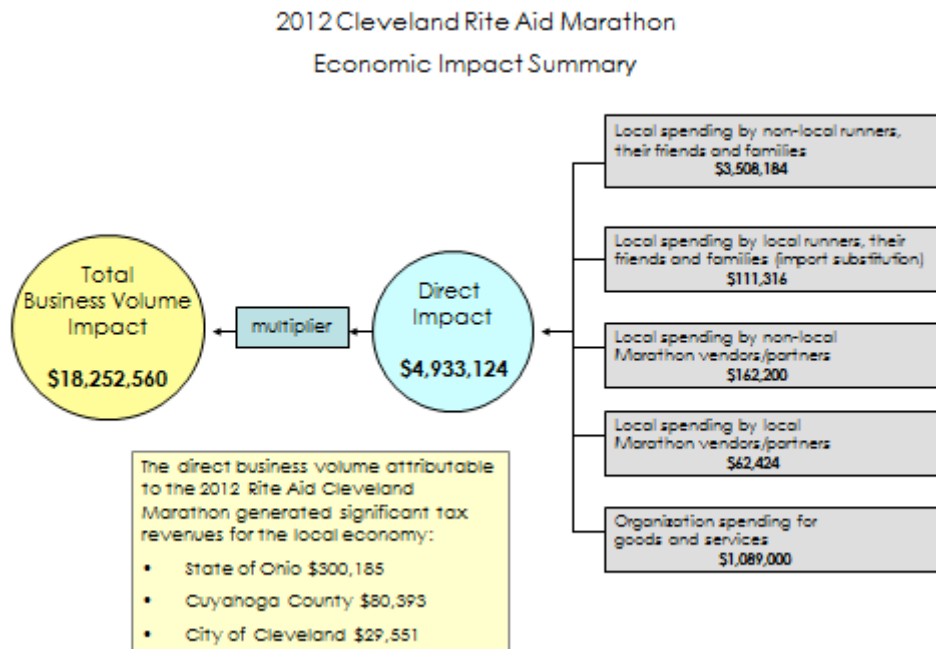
2012 Cleveland Rite Aid Marathon

Economic Impact Summary

Total Business Volume Impact

$18,252,560

multiplier

Direct Impact

$4,933,124

Local spending by non-local runners, their friends and families
$3,508,184

Local spending by local runners, their friends and families (import substitution)
$111,316

Local spending by non-local Marathon vendors/partners
$162,200

Local spending by local Marathon vendors/partners
$62,424

Organization spending for goods and services
$1,089,000

The direct business volume attributable to the 2012 Rite Aid Cleveland Marathon generated significant tax revenues for the local economy:

- State of Ohio $300,185
- Cuyahoga County $80,393
- City of Cleveland $29,551